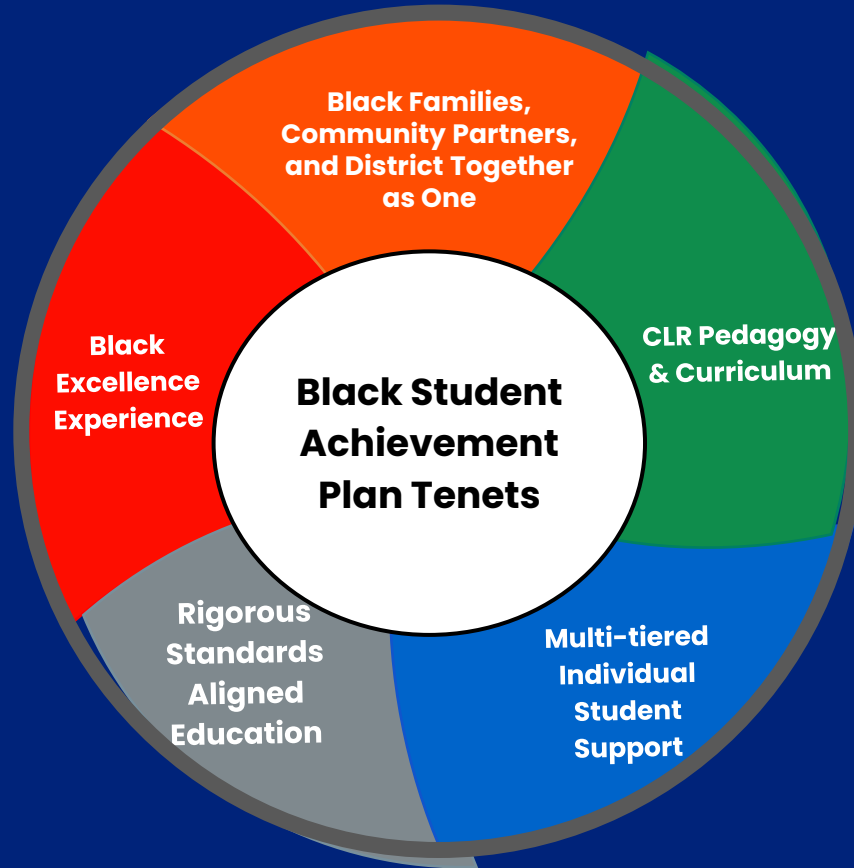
Black Families, Community Partners, and District Together as One

CLR Pedagogy & Curriculum

Multi-tiered Individual Student Support

Rigorous Standards Aligned Education

Black Excellence Experience

Black Student Achievement Plan Tenets